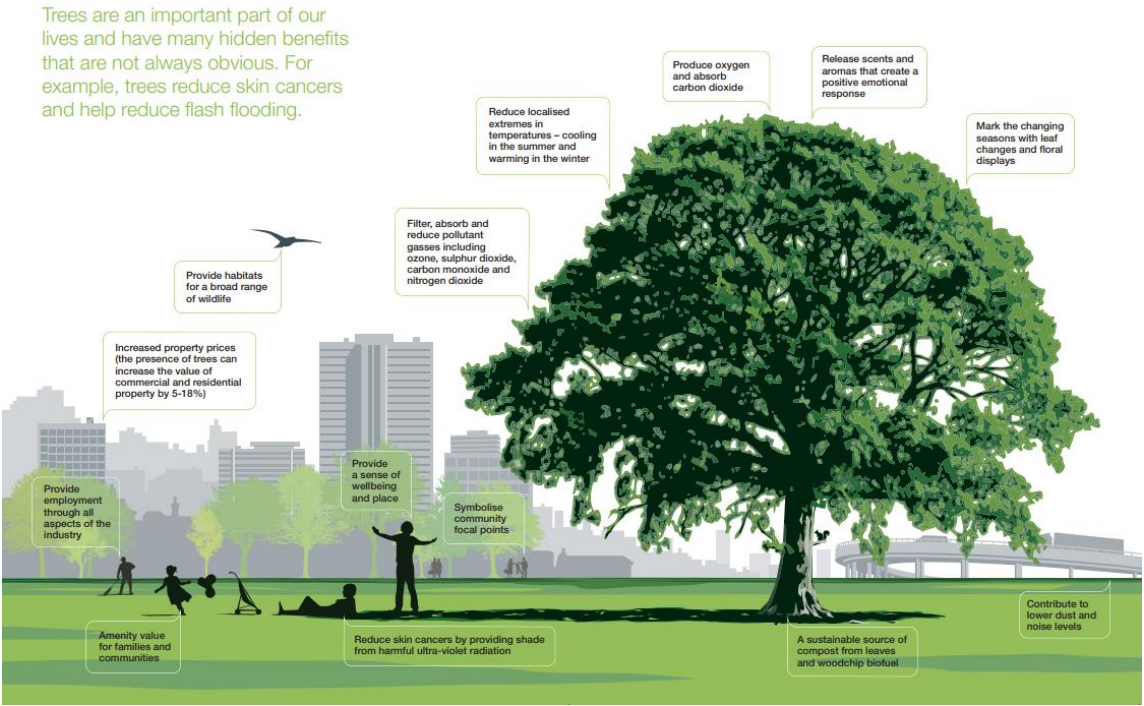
Trees are an important part of our lives and have many hidden benefits that are not always obvious. For example, trees reduce skin cancers and help reduce flash flooding.

Produce oxygen and absorb carbon dioxide

Release scents and aromas that create a positive emotional response

Reduce localised extremes in temperatures – cooling in the summer and warming in the winter

Mark the changing seasons with leaf changes and floral displays

Filter, absorb and reduce pollutant gasses including ozone, sulphur dioxide, carbon monoxide and nitrogen dioxide

Provide habitats for a broad range of wildlife

Increased property prices (the presence of trees can increase the value of commercial and residential property by 5-18%)

Provide a sense of wellbeing and place

Provide employment through all aspects of the industry

Symbolise community focal points

Contribute to lower dust and noise levels

Amenity value for families and communities

Reduce skin cancers by providing shade from harmful ultra-violet radiation

A sustainable source of compost from leaves and woodchip biofuel